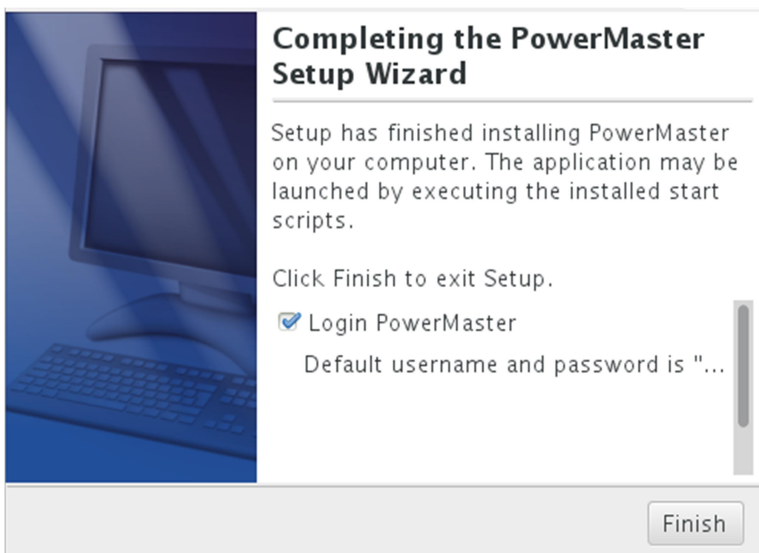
Completing the PowerMaster Setup Wizard

Setup has finished installing PowerMaster on your computer. The application may be launched by executing the installed start scripts.

Click Finish to exit Setup.

Login PowerMaster

Default username and password is "...

Finish